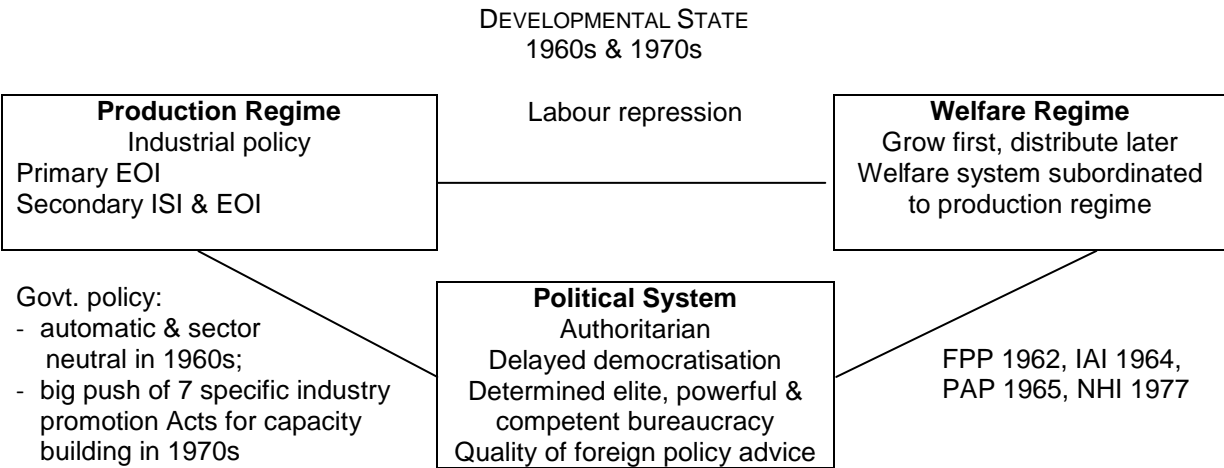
DEVELOPMENTAL STATE
1960s & 1970s

**Production Regime**
Industrial policy
Primary EOI
Secondary ISI & EOI

Labour repression

**Welfare Regime**
Grow first, distribute later
Welfare system subordinated to production regime

Govt. policy:
- automatic & sector neutral in 1960s;
- big push of 7 specific industry promotion Acts for capacity building in 1970s

**Political System**
Authoritarian
Delayed democratisation
Determined elite, powerful & competent bureaucracy
Quality of foreign policy advice

FPP 1962, IAI 1964, PAP 1965, NHI 1977